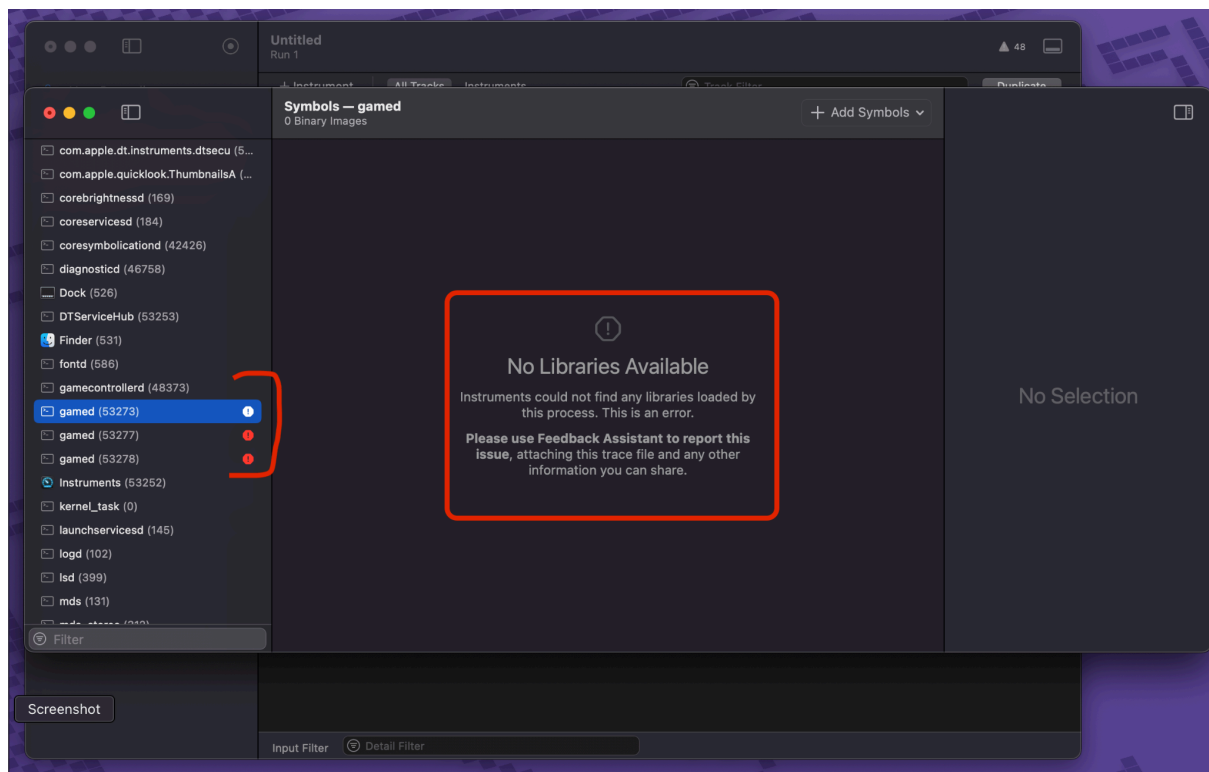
Untitled
Run 1

48

+ Instrument | All Tracks | Instruments | Track Filter | Duplicate

Symbols — gamed
0 Binary Images

+ Add Symbols

com.apple.dt.instruments.dtsecu (5...
com.apple.quicklook.ThumbnailsA (...
corebrightnessd (169)
coreservicesd (184)
coresymbolicationd (42426)
diagnosticd (46758)
Dock (526)
DTServiceHub (53253)
Finder (531)
fontd (586)
gamecontrollerd (48373)
gamed (53273)
gamed (53277)
gamed (53278)
Instruments (53252)
kernel_task (0)
launchservicesd (145)
logd (102)
lsd (399)
mds (131)
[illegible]

Filter

No Libraries Available

Instruments could not find any libraries loaded by this process. This is an error.

Please use Feedback Assistant to report this issue, attaching this trace file and any other information you can share.

No Selection

Screenshot

Input Filter
Detail Filter